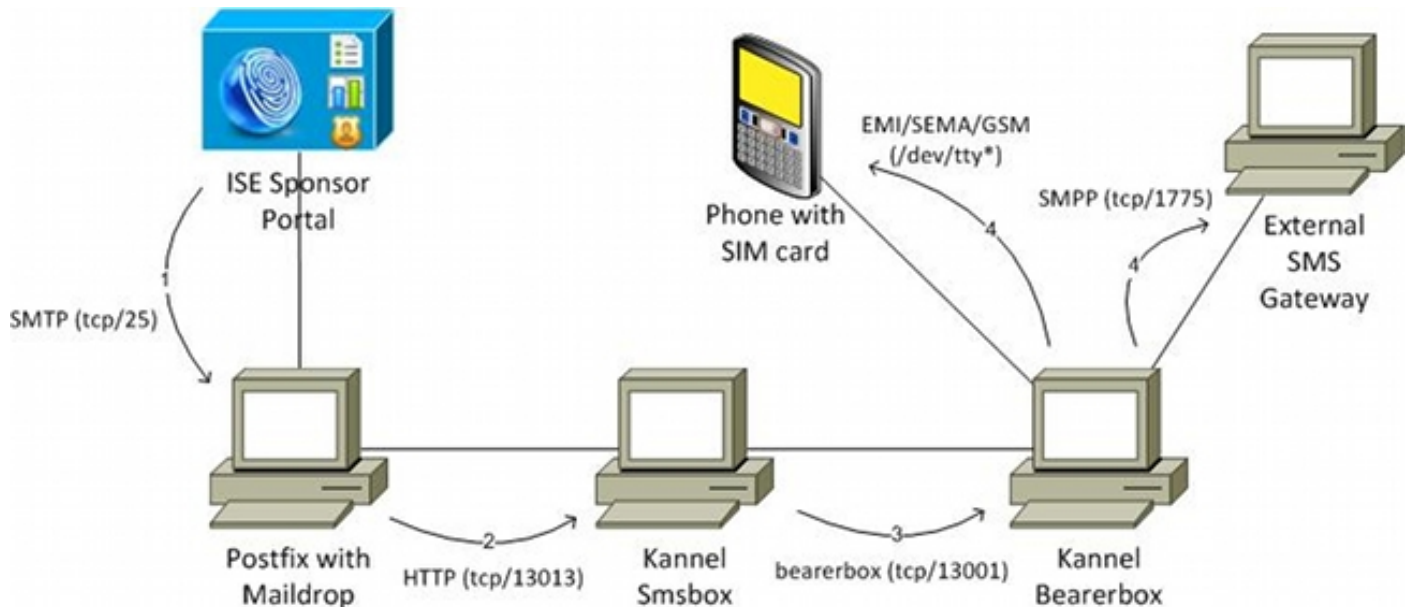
ISE Sponsor Portal

Phone with SIM card

EMI/SEMA/GSM (/dev/tty*)

4

SMPP (tcp/1775)

4

External SMS Gateway

1

SMTP (tcp/25)

Postfix with Maildrop

2

HTTP (tcp/13013)

Kannel Smsbox

3

bearerbox (tcp/13001)

Kannel Bearerbox